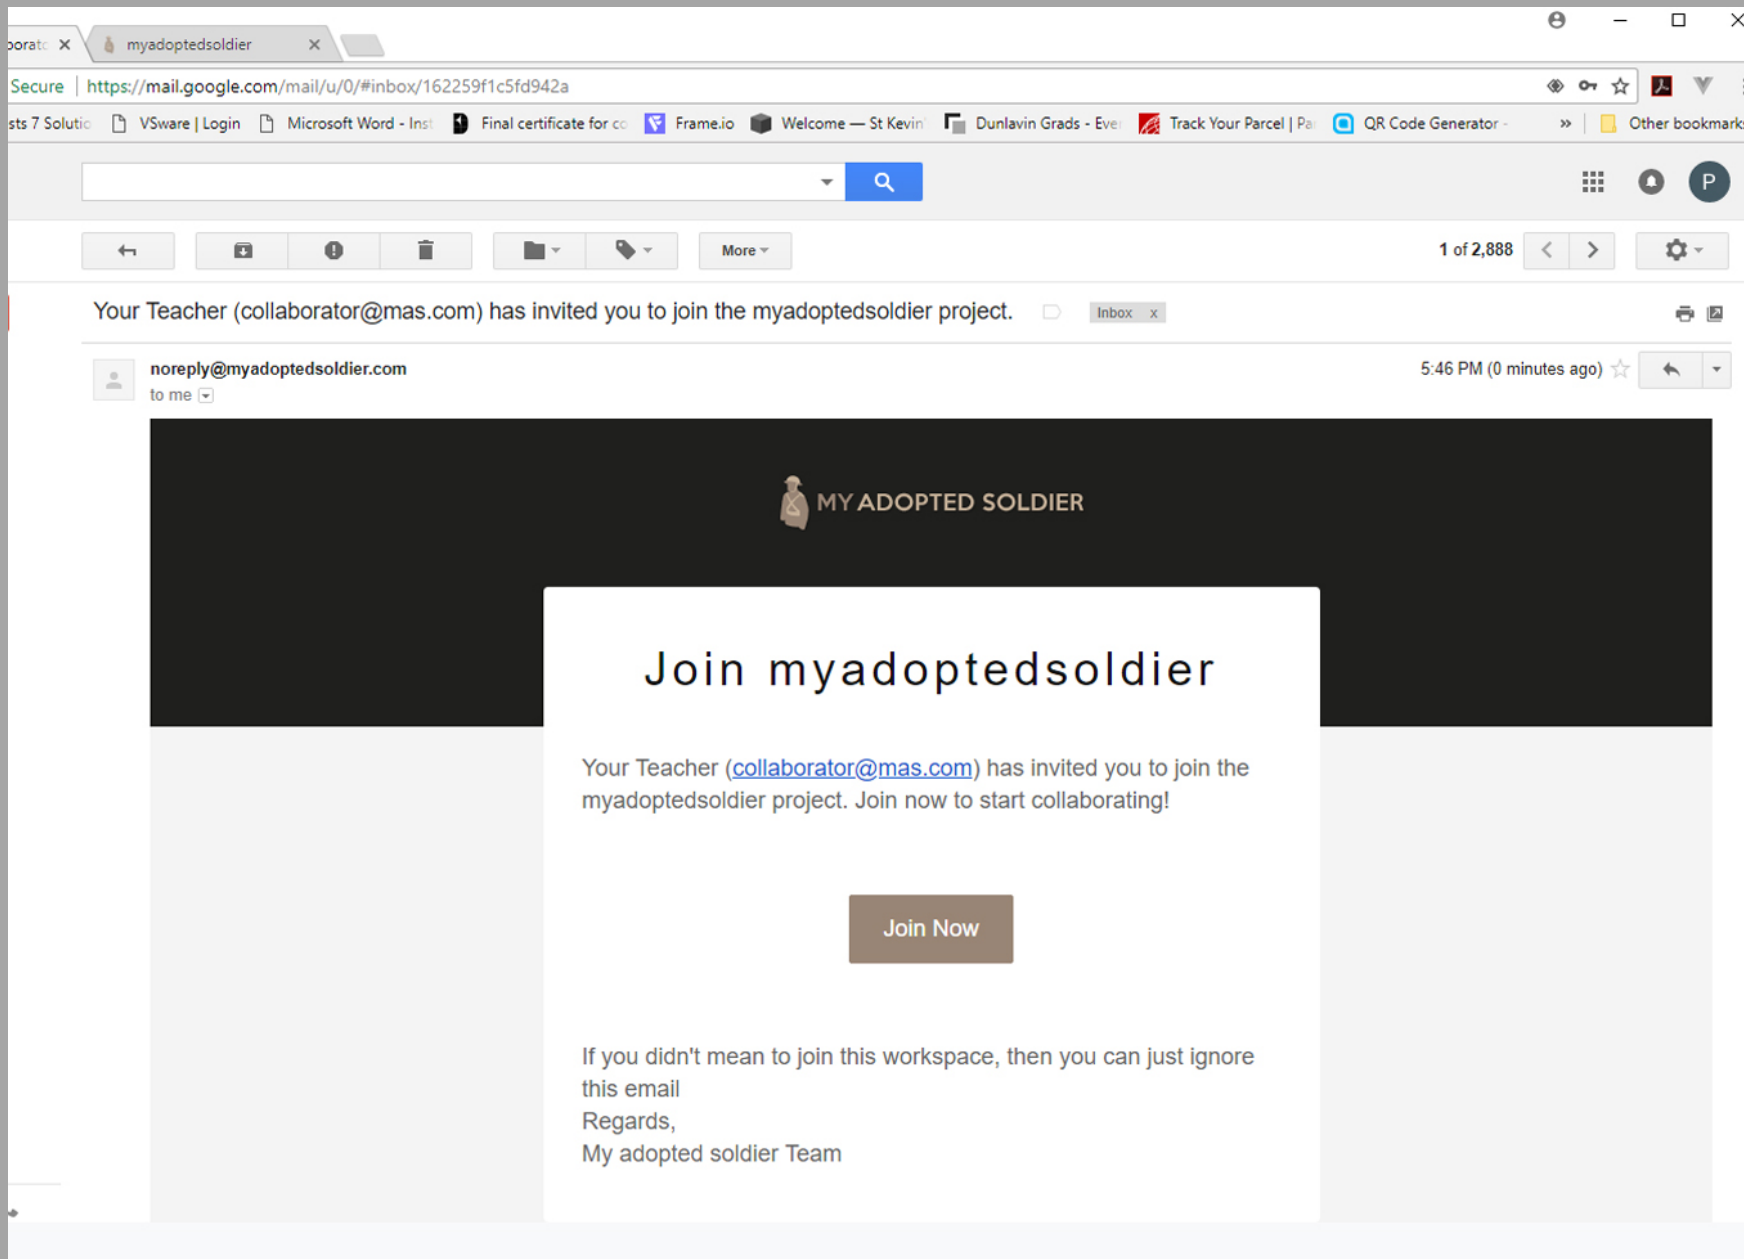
orat ×
myadoptedsoldier ×

Secure | https://mail.google.com/mail/u/0/#inbox/162259f1c5fd942a

sts 7 Solutic | VSware | Login | Microsoft Word - Inst | Final certificate for cc | Frame.io | Welcome — St Kevin | Dunlavin Grads - Eve | Track Your Parcel | Pa | QR Code Generator - | » | Other bookmark

P

More

1 of 2,888

Your Teacher (collaborator@mas.com) has invited you to join the myadoptedsoldier project.

Inbox x

noreply@myadoptedsoldier.com
to me

5:46 PM (0 minutes ago)

MY ADOPTED SOLDIER

Join myadoptedsoldier

Your Teacher (collaborator@mas.com) has invited you to join the myadoptedsoldier project. Join now to start collaborating!

Join Now

If you didn't mean to join this workspace, then you can just ignore this email
Regards,
My adopted soldier Team